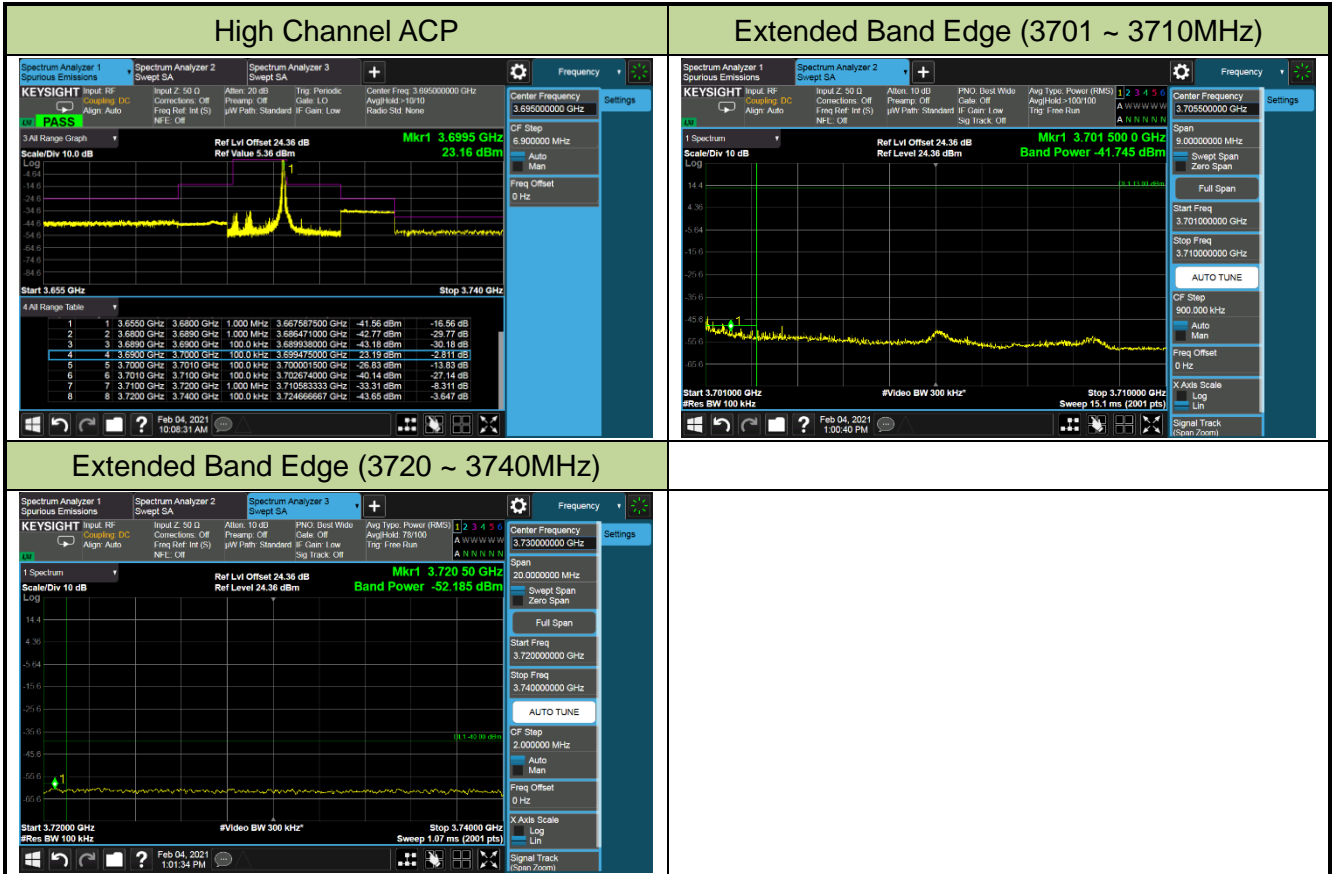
| High Channel ACP | Extended Band Edge (3701 ~ 3710MHz) |
|---|---|
| Extended Band Edge (3720 ~ 3740MHz) | |

Spectrum Analyzer 1 Spurious Emissions
Spectrum Analyzer 2 Swept SA
Spectrum Analyzer 3 Swept SA
Frequency
KEYSIGHT Input: RF Coupling: DC Align: Auto
Input Z: 50 Ω Corrections: Off Freq Ref: Int (S) NFE: Off
Atten: 20 dB Preamp: Off µW Path: Standard
Trig: Periodic Gate: LO IF Gain: Low
Center Freq: 3.695000000 GHz Avg|Hold:>10/10 Radio Std: None
PASS
3 All Range Graph
Ref Lvl Offset 24.36 dB Ref Value 5.36 dBm
Mkr1 3.6995 GHz 23.16 dBm
Scale/Div 10.0 dB
Log
-4.64
-14.6
-24.6
-34.6
-44.6
-54.6
-64.6
-74.6
-84.6
Start 3.655 GHz
Stop 3.740 GHz
4 All Range Table

| | | | | | | | |
|---|---|---|---|---|---|---|---|
| 1 | 1 | 3.6550 GHz | 3.6800 GHz | 1.000 MHz | 3.667587500 GHz | -41.56 dBm | -16.56 dB |
| 2 | 2 | 3.6800 GHz | 3.6890 GHz | 1.000 MHz | 3.686471000 GHz | -42.77 dBm | -29.77 dB |
| 3 | 3 | 3.6890 GHz | 3.6900 GHz | 100.0 kHz | 3.689938000 GHz | -43.18 dBm | -30.18 dB |
| 4 | 4 | 3.6900 GHz | 3.7000 GHz | 100.0 kHz | 3.699475000 GHz | 23.19 dBm | -2.811 dB |
| 5 | 5 | 3.7000 GHz | 3.7010 GHz | 100.0 kHz | 3.700001500 GHz | -26.83 dBm | -13.83 dB |
| 6 | 6 | 3.7010 GHz | 3.7100 GHz | 100.0 kHz | 3.702674000 GHz | -40.14 dBm | -27.14 dB |
| 7 | 7 | 3.7100 GHz | 3.7200 GHz | 1.000 MHz | 3.710583333 GHz | -33.31 dBm | -8.311 dB |
| 8 | 8 | 3.7200 GHz | 3.7400 GHz | 100.0 kHz | 3.724666667 GHz | -43.65 dBm | -3.647 dB |

Feb 04, 2021 10:08:31 AM
Center Frequency 3.695000000 GHz
Settings
CF Step 6.900000 MHz
Auto Man
Freq Offset 0 Hz

Spectrum Analyzer 1 Spurious Emissions
Spectrum Analyzer 2 Swept SA
Frequency
KEYSIGHT Input: RF Coupling: DC Align: Auto
Input Z: 50 Ω Corrections: Off Freq Ref: Int (S) NFE: Off
Atten: 10 dB Preamp: Off µW Path: Standard
PNO: Best Wide Gate: Off IF Gain: Low Sig Track: Off
Avg Type: Power (RMS) Avg|Hold:>100/100 Trig: Free Run
1 2 3 4 5 6
A W W W W W
A N N N N N
1 Spectrum
Ref Lvl Offset 24.36 dB Ref Level 24.36 dBm
Mkr1 3.701 500 0 GHz Band Power -41.745 dBm
Scale/Div 10 dB
Log
14.4
4.36
-5.64
-15.6
-25.6
-35.6
-45.6
-55.6
-65.6
DL1 -13.00 dBm
Start 3.701000 GHz
#Res BW 100 kHz
#Video BW 300 kHz*
Stop 3.710000 GHz
Sweep 15.1 ms (2001 pts)
Feb 04, 2021 1:00:40 PM
Center Frequency 3.705500000 GHz
Settings
Span 9.00000000 MHz
Swept Span Zero Span
Full Span
Start Freq 3.701000000 GHz
Stop Freq 3.710000000 GHz
AUTO TUNE
CF Step 900.000 kHz
Auto Man
Freq Offset 0 Hz
X Axis Scale Log Lin
Signal Track (Span Zoom)

Spectrum Analyzer 1 Spurious Emissions
Spectrum Analyzer 2 Swept SA
Spectrum Analyzer 3 Swept SA
Frequency
KEYSIGHT Input: RF Coupling: DC Align: Auto
Input Z: 50 Ω Corrections: Off Freq Ref: Int (S) NFE: Off
Atten: 10 dB Preamp: Off µW Path: Standard
PNO: Best Wide Gate: Off IF Gain: Low Sig Track: Off
Avg Type: Power (RMS) Avg|Hold: 78/100 Trig: Free Run
1 2 3 4 5 6
A W W W W W
A N N N N N
1 Spectrum
Ref Lvl Offset 24.36 dB Ref Level 24.36 dBm
Mkr1 3.720 50 GHz Band Power -52.185 dBm
Scale/Div 10 dB
Log
14.4
4.36
-5.64
-15.6
-25.6
-35.6
-45.6
-55.6
-65.6
DL1 -40.00 dBm
Start 3.72000 GHz
#Res BW 100 kHz
#Video BW 300 kHz*
Stop 3.74000 GHz
Sweep 1.07 ms (2001 pts)
Feb 04, 2021 1:01:34 PM
Center Frequency 3.730000000 GHz
Settings
Span 20.0000000 MHz
Swept Span Zero Span
Full Span
Start Freq 3.720000000 GHz
Stop Freq 3.740000000 GHz
AUTO TUNE
CF Step 2.000000 MHz
Auto Man
Freq Offset 0 Hz
X Axis Scale Log Lin
Signal Track (Span Zoom)